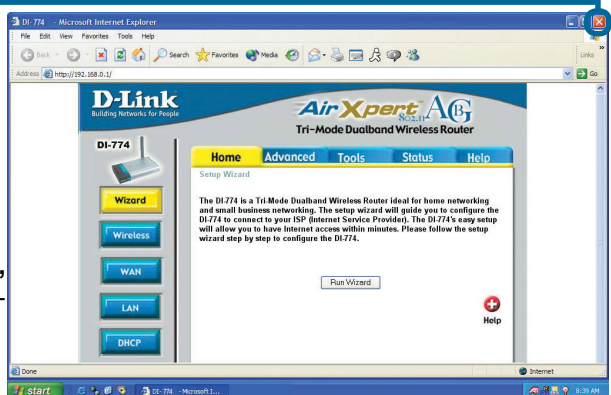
DI-774 - Microsoft Internet Explorer

File Edit View Favorites Tools Help

Back Search Favorites Media

Links

Address http://192.168.0.1/

Go

D-Link
Building Networks for People

AirXpert 802.11 AG
Tri-Mode Dualband Wireless Router

DI-774

Home Advanced Tools Status Help

Setup Wizard

The DI-774 is a Tri-Mode Dualband Wireless Router ideal for home networking and small business networking. The setup wizard will guide you to configure the DI-774 to connect to your ISP (Internet Service Provider). The DI-774's easy setup will allow you to have Internet access within minutes. Please follow the setup wizard step by step to configure the DI-774.

Run Wizard

Help

Wizard

Wireless

WAN

LAN

DHCP

Done

Internet

start

DI-774 - Microsoft I...

8:39 AM